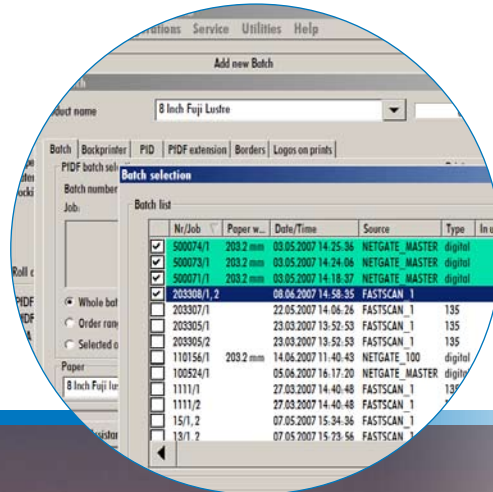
rations Service Utilities Help

Add new Batch

duct name

8 Inch Fuji Lustre

Batch Backprinter PID PIDF extension Borders Logos on prints

PIDF batch sel

Batch number

Job:

Roll

PIDF

PIDF

Whole bat

Order ran

Selected

Paper

8 Inch Fuji lus

Batch selection

Batch list

| | Nr/Job | Paper w... | Date/Time | Source | Type | In u |
|---|---|---|---|---|---|---|
| ☑ | 500074/1 | 203.2 mm | 03.05.2007 14:25:36 | NETGATE_MASTER | digital | |
| ☑ | 500073/1 | 203.2 mm | 03.05.2007 14:24:06 | NETGATE_MASTER | digital | |
| ☑ | 500071/1 | 203.2 mm | 03.05.2007 14:18:37 | NETGATE_MASTER | digital | |
| ☑ | 203308/1, 2 | | 08.06.2007 14:58:35 | FASTSCAN_1 | 135 | |
| ☐ | 203307/1 | | 22.05.2007 14:06:26 | FASTSCAN_1 | 135 | |
| ☐ | 203305/1 | | 23.03.2007 13:52:53 | FASTSCAN_1 | 135 | |
| ☐ | 203305/2 | | 23.03.2007 13:52:53 | FASTSCAN_1 | 135 | |
| ☐ | 110156/1 | 203.2 mm | 14.06.2007 11:40:43 | NETGATE_100 | digital | |
| ☐ | 100524/1 | | 05.06.2007 16:17:20 | NETGATE_MASTER | digital | |
| ☐ | 1111/1 | | 27.03.2007 14:40:48 | FASTSCAN_1 | 135 | |
| ☐ | 1111/2 | | 27.03.2007 14:40:48 | FASTSCAN_1 | 135 | |
| ☐ | 15/1, 2 | | 07.05.2007 15:34:36 | FASTSCAN_1 | 135 | |
| ☐ | 13/1, 2 | | 07.05.2007 15:23:56 | FASTSCAN_1 | 135 | |